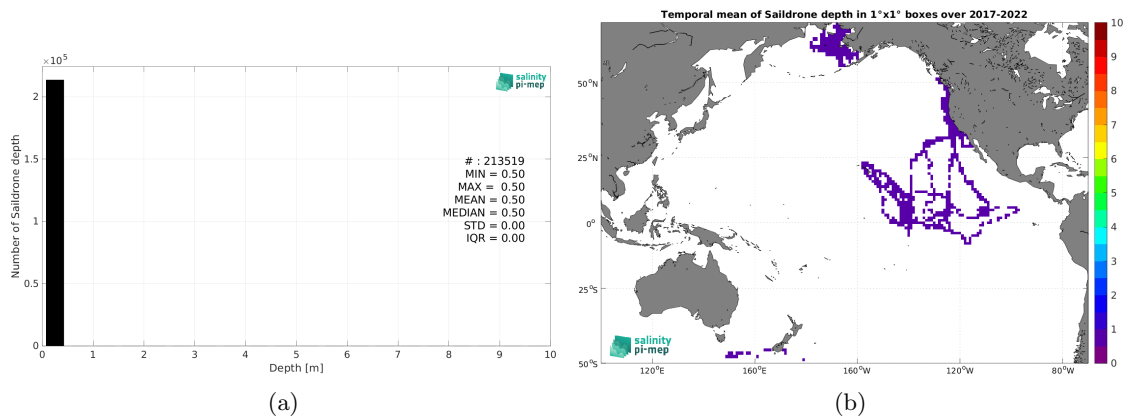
$\times 10^5$

2

1.5

1

0.5

0

Number of Saildrone depth

salinity pi-mep

# : 213519
MIN = 0.50
MAX = 0.50
MEAN = 0.50
MEDIAN = 0.50
STD = 0.00
IQR = 0.00

0 1 2 3 4 5 6 7 8 9 10

Depth [m]

(a)

Temporal mean of Saildrone depth in 1°x1° boxes over 2017-2022

50°N

25°N

0°

25°S

50°S

120°E 160°E 160°W 120°W 80°W

salinity pi-mep

10 9 8 7 6 5 4 3 2 1 0

(b)